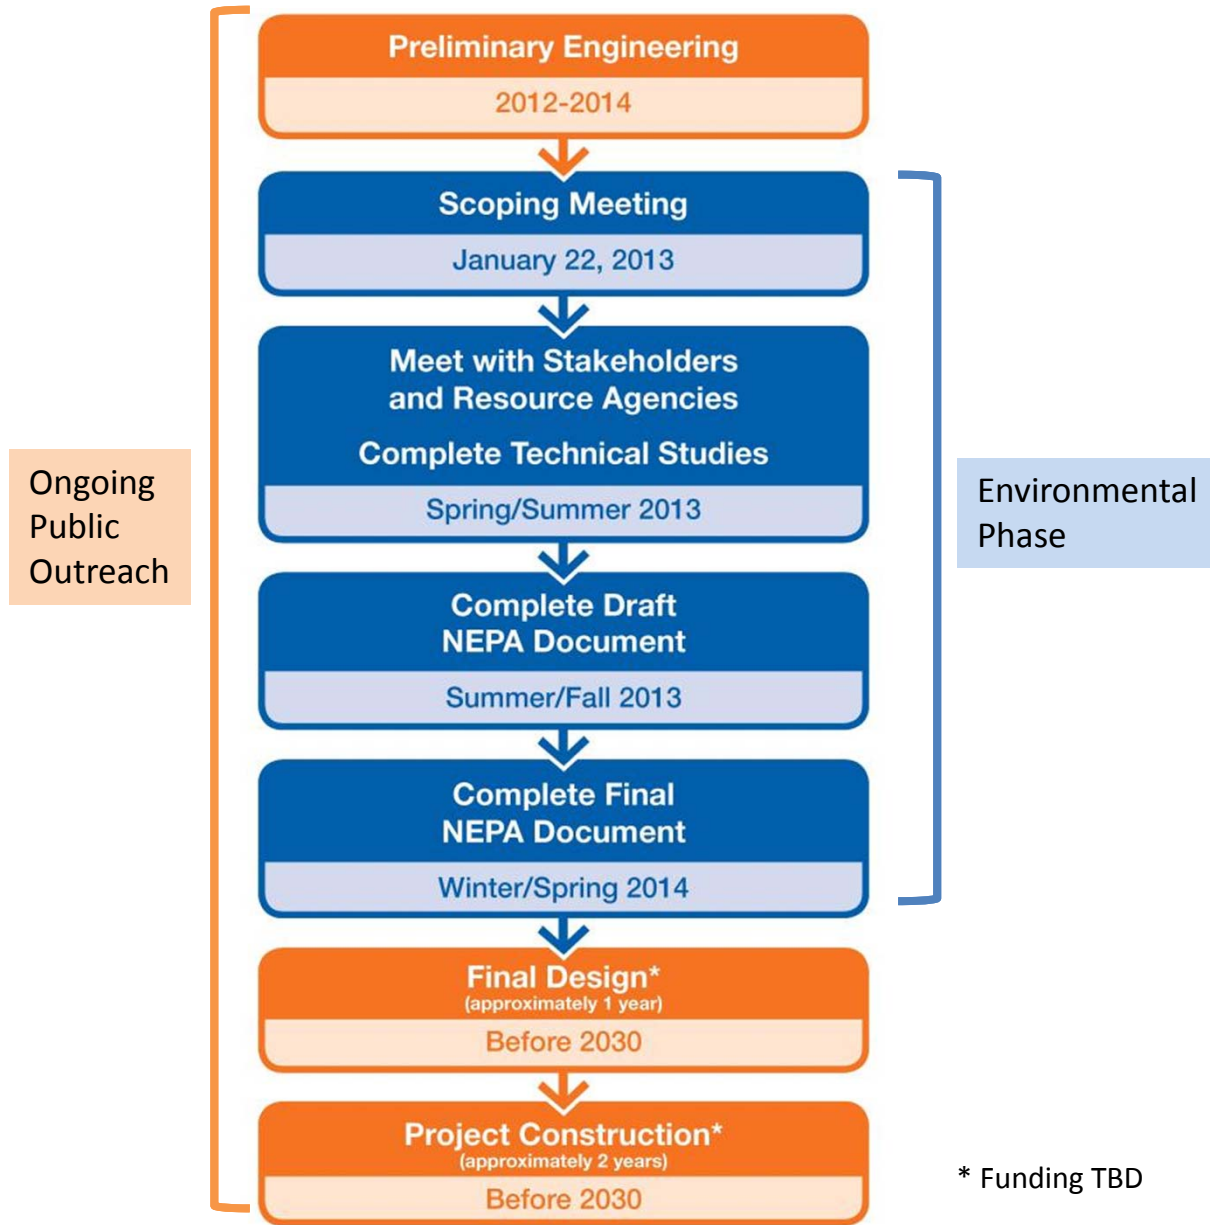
Ongoing Public Outreach

Preliminary Engineering
2012-2014

Scoping Meeting
January 22, 2013

Meet with Stakeholders and Resource Agencies
Complete Technical Studies
Spring/Summer 2013

Complete Draft NEPA Document
Summer/Fall 2013

Complete Final NEPA Document
Winter/Spring 2014

Final Design*
(approximately 1 year)
Before 2030

Project Construction*
(approximately 2 years)
Before 2030

Environmental Phase

* Funding TBD